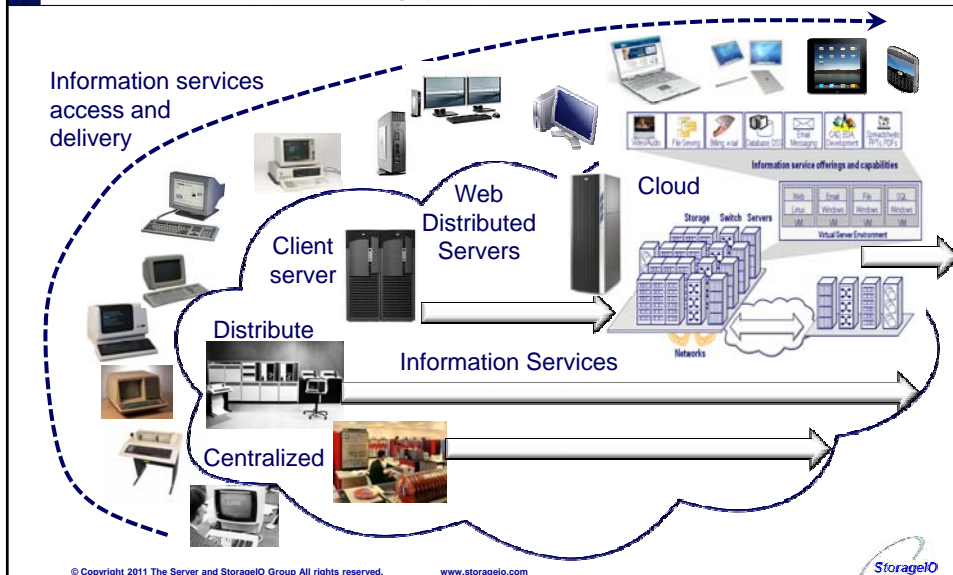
Information services access and delivery

Web Distributed Servers

Cloud

Client server

Distribute

Information Services

Centralized

Storage Switch Servers

Networks

Information service offerings and capabilities

Web Linux VM

Email Windows VM

File Windows VM

SQL Windows VM

Virtual Server Environment

Video/Audio

File Serving

Billing e-tail

Database DSS

Email Messaging

CAD EDA Development

Spreadsheets PPTs PDFs

© Copyright 2011 The Server and StorageIO Group All rights reserved.

www.storageio.com

StorageIO